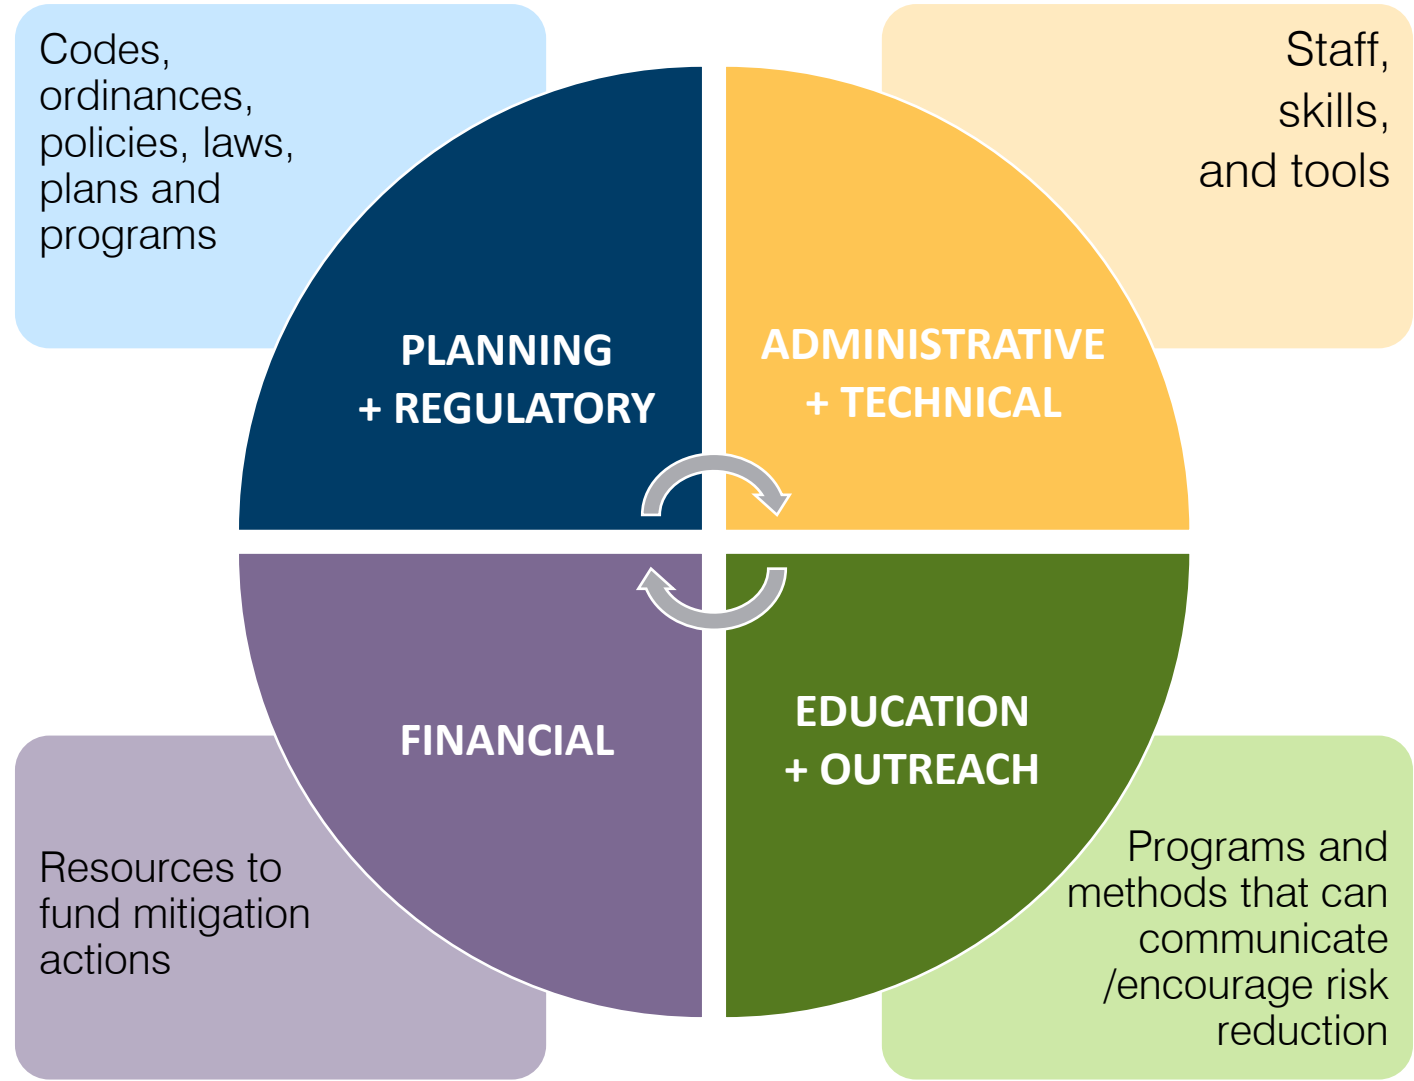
Codes, ordinances, policies, laws, plans and programs

Staff, skills, and tools

PLANNING + REGULATORY

ADMINISTRATIVE + TECHNICAL

FINANCIAL

EDUCATION + OUTREACH

Resources to fund mitigation actions

Programs and methods that can communicate /encourage risk reduction